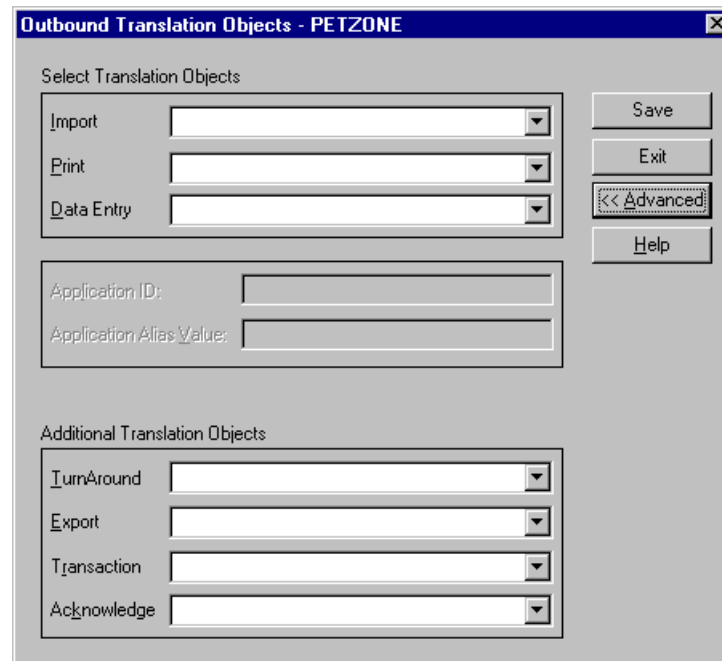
Outbound Translation Objects - PETZONE

Select Translation Objects

Import

Print

Data Entry

Save

Exit

<< Advanced

Help

Application ID:

Application Alias Value:

Additional Translation Objects

TurnAround

Export

Transaction

Acknowledge